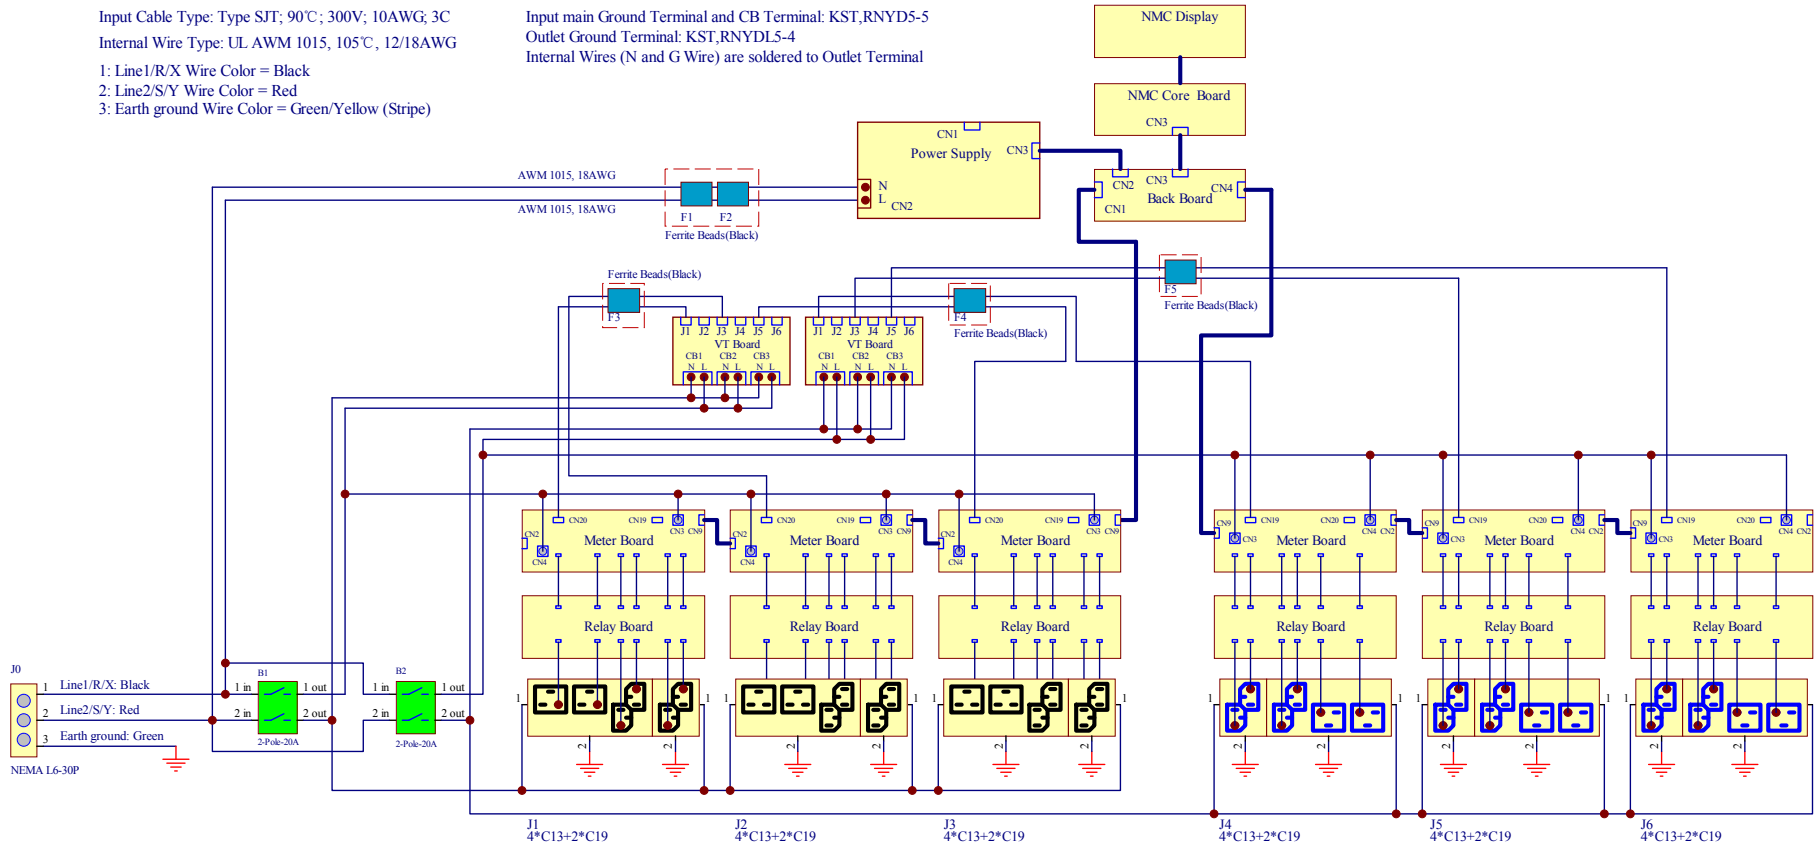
Input Cable Type: Type SJT; 90℃; 300V; 10AWG; 3C
Internal Wire Type: UL AWM 1015, 105℃, 12/18AWG

1: Line1/R/X Wire Color = Black
2: Line2/S/Y Wire Color = Red
3: Earth ground Wire Color = Green/Yellow (Stripe)

Input main Ground Terminal and CB Terminal: KST,RNYD5-5
Outlet Ground Terminal: KST,RNYDL5-4
Internal Wires (N and G Wire) are soldered to Outlet Terminal

NMC Display

NMC Core Board
CN3

CN1
Power Supply
CN3
N
L
CN2

CN2
CN3
CN4
Back Board
CN1

AWM 1015, 18AWG
AWM 1015, 18AWG
F1
F2
Ferrite Beads(Black)

Ferrite Beads(Black)
F3

F4
Ferrite Beads(Black)

F5
Ferrite Beads(Black)

J1 J2 J3 J4 J5 J6
VT Board
CB1 CB2 CB3
N L N L N L

J1 J2 J3 J4 J5 J6
VT Board
CB1 CB2 CB3
N L N L N L

CN2 CN20 CN19 CN3 CN9
Meter Board
CN4
Relay Board

CN2 CN20 CN19 CN3 CN9
Meter Board
CN4
Relay Board

CN2 CN20 CN19 CN3 CN9
Meter Board
CN4
Relay Board

CN9 CN19 CN20
CN3
Meter Board
CN4 CN2
Relay Board

CN9 CN19 CN20
CN3
Meter Board
CN4 CN2
Relay Board

CN9 CN19 CN20
CN3
Meter Board
CN4 CN2
Relay Board

J0
1 Line1/R/X: Black
2 Line2/S/Y: Red
3 Earth ground: Green
NEMA L6-30P

B1
1 in 1 out
2 in 2 out
2-Pole-20A

B2
1 in 1 out
2 in 2 out
2-Pole-20A

1 1 2 2
J1
4*C13+2*C19
J2
4*C13+2*C19
J3
4*C13+2*C19
J4
4*C13+2*C19
J5
4*C13+2*C19
J6
4*C13+2*C19